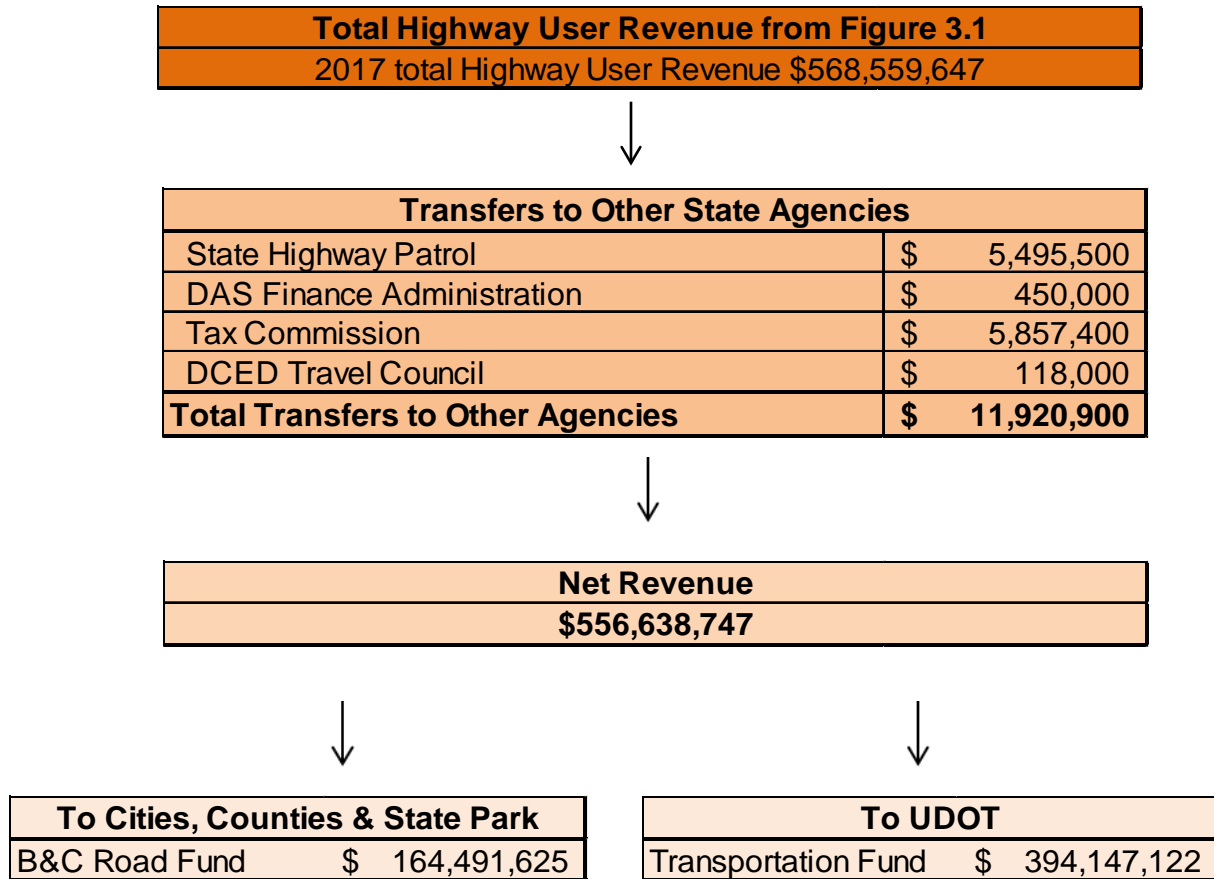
Total Highway User Revenue from Figure 3.1
2017 total Highway User Revenue $568,559,647

| Transfers to Other State Agencies | | |
|---|---|---|
| State Highway Patrol | $ | 5,495,500 |
| DAS Finance Administration | $ | 450,000 |
| Tax Commission | $ | 5,857,400 |
| DCED Travel Council | $ | 118,000 |
| **Total Transfers to Other Agencies** | **$** | **11,920,900** |

Net Revenue
$556,638,747

| To Cities, Counties & State Park | | |
|---|---|---|
| B&C Road Fund | $ | 164,491,625 |

| To UDOT | | |
|---|---|---|
| Transportation Fund | $ | 394,147,122 |